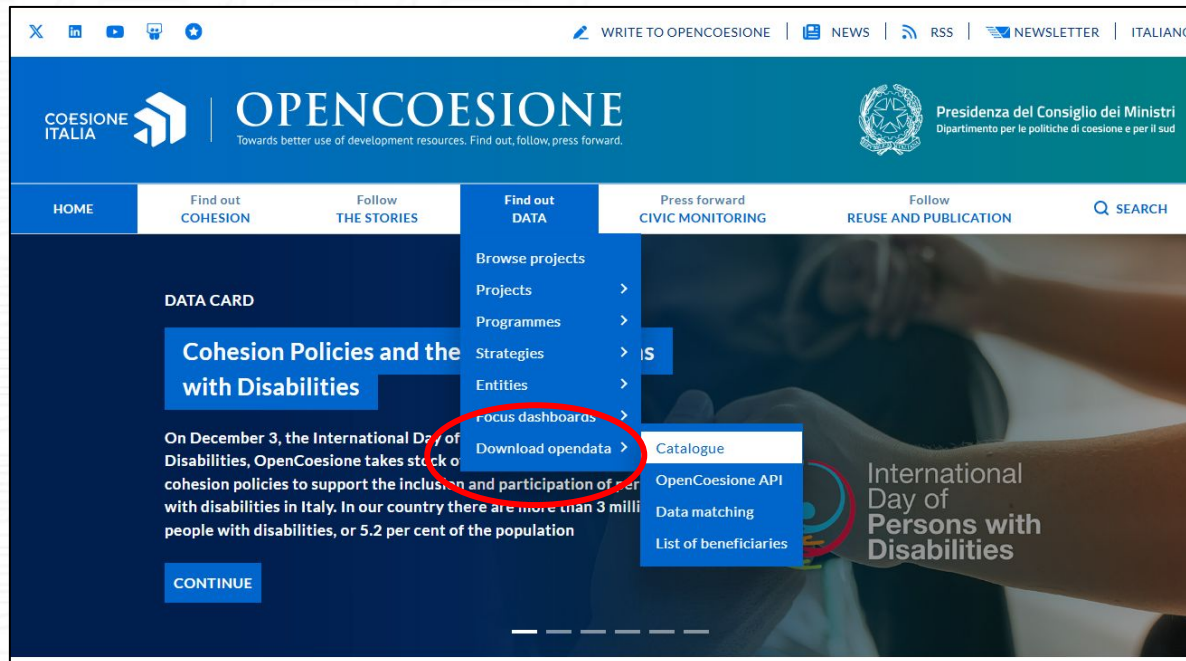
WRITE TO OPENCOESIONE | NEWS | RSS | NEWSLETTER | ITALIANO

COESIONE ITALIA

OPENCOESIONE

Towards better use of development resources. Find out, follow, press forward.

Presidenza del Consiglio dei Ministri
Dipartimento per le politiche di coesione e per il sud

HOME
Find out COHESION
Follow THE STORIES
Find out DATA
Press forward CIVIC MONITORING
Follow REUSE AND PUBLICATION
SEARCH

Browse projects
Projects
Programmes
Strategies
Entities
Focus dashboards
Download opendata

Catalogue
OpenCoesione API
Data matching
List of beneficiaries

DATA CARD

Cohesion Policies and the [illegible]s with Disabilities

On December 3, the International Day of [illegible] Disabilities, OpenCoesione takes stock o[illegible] cohesion policies to support the inclusion and participation of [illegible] with disabilities in Italy. In our country there are more than 3 milli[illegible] people with disabilities, or 5.2 per cent of the population

CONTINUE

International Day of Persons with Disabilities